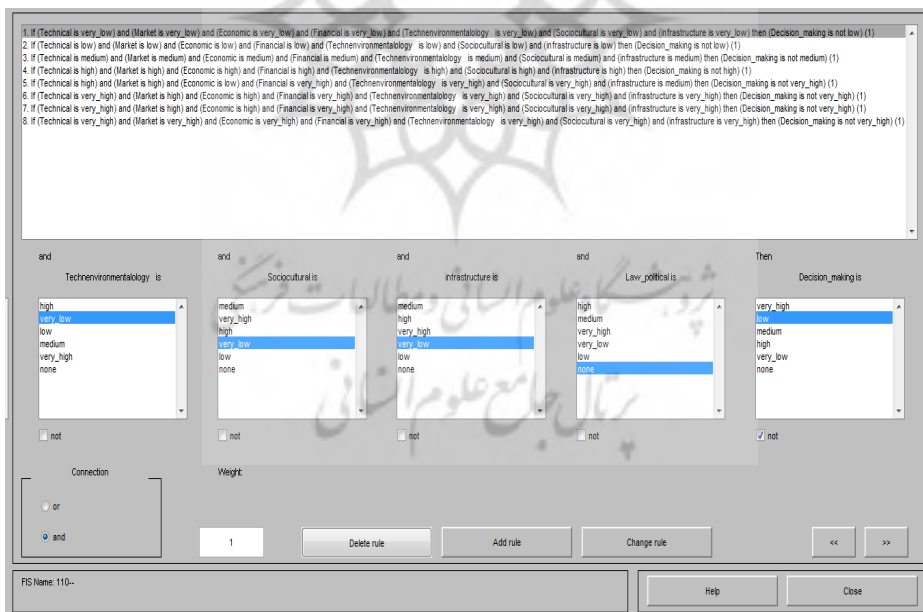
1. If (Technical is very_low) and (Market is very_low) and (Economic is very_low) and (Financial is very_low) and (Technenvironmentalogy is very_low) and (Sociocultural is very_low) and (infrastructure is very_low) then (Decision_making is not low) (1)
2. If (Technical is low) and (Market is low) and (Economic is low) and (Financial is low) and (Technenvironmentalogy is low) and (Sociocultural is low) and (infrastructure is low) then (Decision_making is not low) (1)
3. If (Technical is medium) and (Market is medium) and (Economic is medium) and (Financial is medium) and (Technenvironmentalogy is medium) and (Sociocultural is medium) and (infrastructure is medium) then (Decision_making is not medium) (1)
4. If (Technical is high) and (Market is high) and (Economic is high) and (Financial is high) and (Technenvironmentalogy is high) and (Sociocultural is high) and (infrastructure is high) then (Decision_making is not high) (1)
5. If (Technical is high) and (Market is high) and (Economic is low) and (Financial is very_high) and (Technenvironmentalogy is very_high) and (Sociocultural is very_high) and (infrastructure is medium) then (Decision_making is not very_high) (1)
6. If (Technical is very_high) and (Market is high) and (Economic is high) and (Financial is very_high) and (Technenvironmentalogy is very_high) and (Sociocultural is very_high) and (infrastructure is very_high) then (Decision_making is not very_high) (1)
7. If (Technical is very_high) and (Market is high) and (Economic is high) and (Financial is very_high) and (Technenvironmentalogy is very_high) and (Sociocultural is very_high) and (infrastructure is very_high) then (Decision_making is not very_high) (1)
8. If (Technical is very_high) and (Market is very_high) and (Economic is very_high) and (Financial is very_high) and (Technenvironmentalogy is very_high) and (Sociocultural is very_high) and (infrastructure is very_high) then (Decision_making is not very_high) (1)

and
Technenvironmentalogy is
high
very_low
low
medium
very_high
none
not

and
Sociocultural is
medium
very_high
high
very_low
low
none
not

and
infrastructure is
medium
high
very_high
very_low
low
none
not

and
Law_political is
high
medium
very_high
very_low
low
none
not

Then
Decision_making is
very_high
low
medium
high
very_low
none
not

Connection
or
and

Weight:
1

Delete rule
Add rule
Change rule
<<
>>

FIS Name: 110--
Help
Close